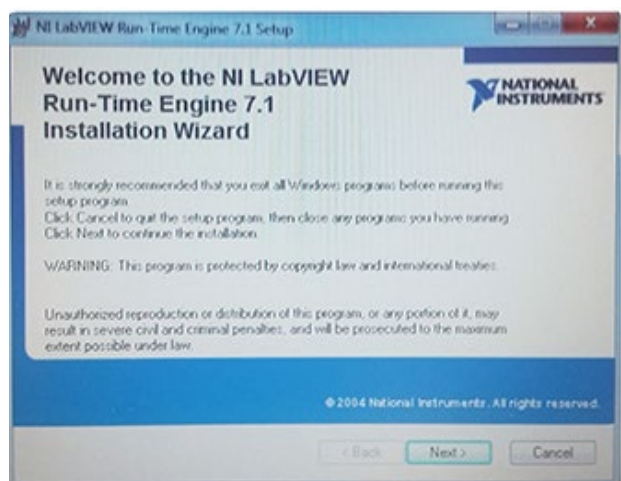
NI LabVIEW Run-Time Engine 7.1 Setup

Welcome to the NI LabVIEW Run-Time Engine 7.1 Installation Wizard

NATIONAL INSTRUMENTS

It is strongly recommended that you exit all Windows programs before running this setup program.
Click Cancel to quit the setup program, then close any programs you have running.
Click Next to continue the installation.

WARNING: This program is protected by copyright law and international treaties.

Unauthorized reproduction or distribution of this program, or any portion of it, may result in severe civil and criminal penalties, and will be prosecuted to the maximum extent possible under law.

© 2004 National Instruments. All rights reserved.

< Back | Next > | Cancel